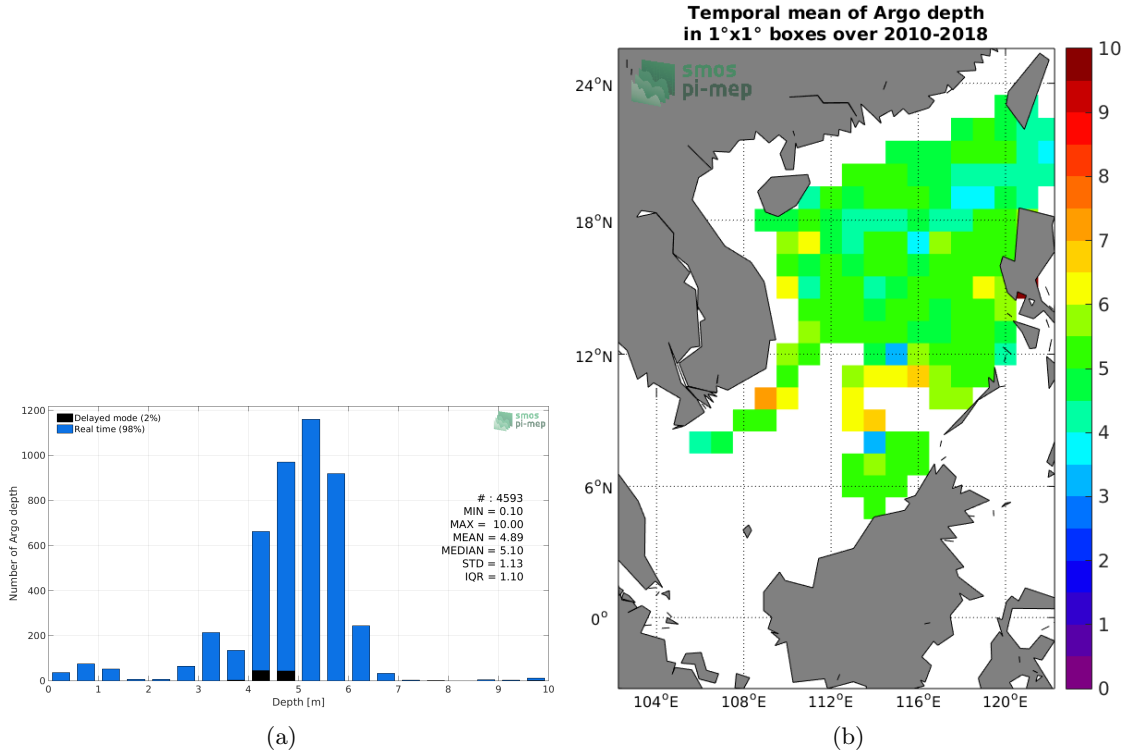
Delayed mode (2%)
Real time (98%)

smos pi-mep

1200
1000
800
600
400
200
0

Number of Argo depth

# : 4593
MIN = 0.10
MAX = 10.00
MEAN = 4.89
MEDIAN = 5.10
STD = 1.13
IQR = 1.10

0 1 2 3 4 5 6 7 8 9 10
Depth [m]

(a)

Temporal mean of Argo depth
in 1°x1° boxes over 2010-2018

smos pi-mep

24°N
18°N
12°N
6°N
0°

104°E 108°E 112°E 116°E 120°E

10
9
8
7
6
5
4
3
2
1
0

(b)